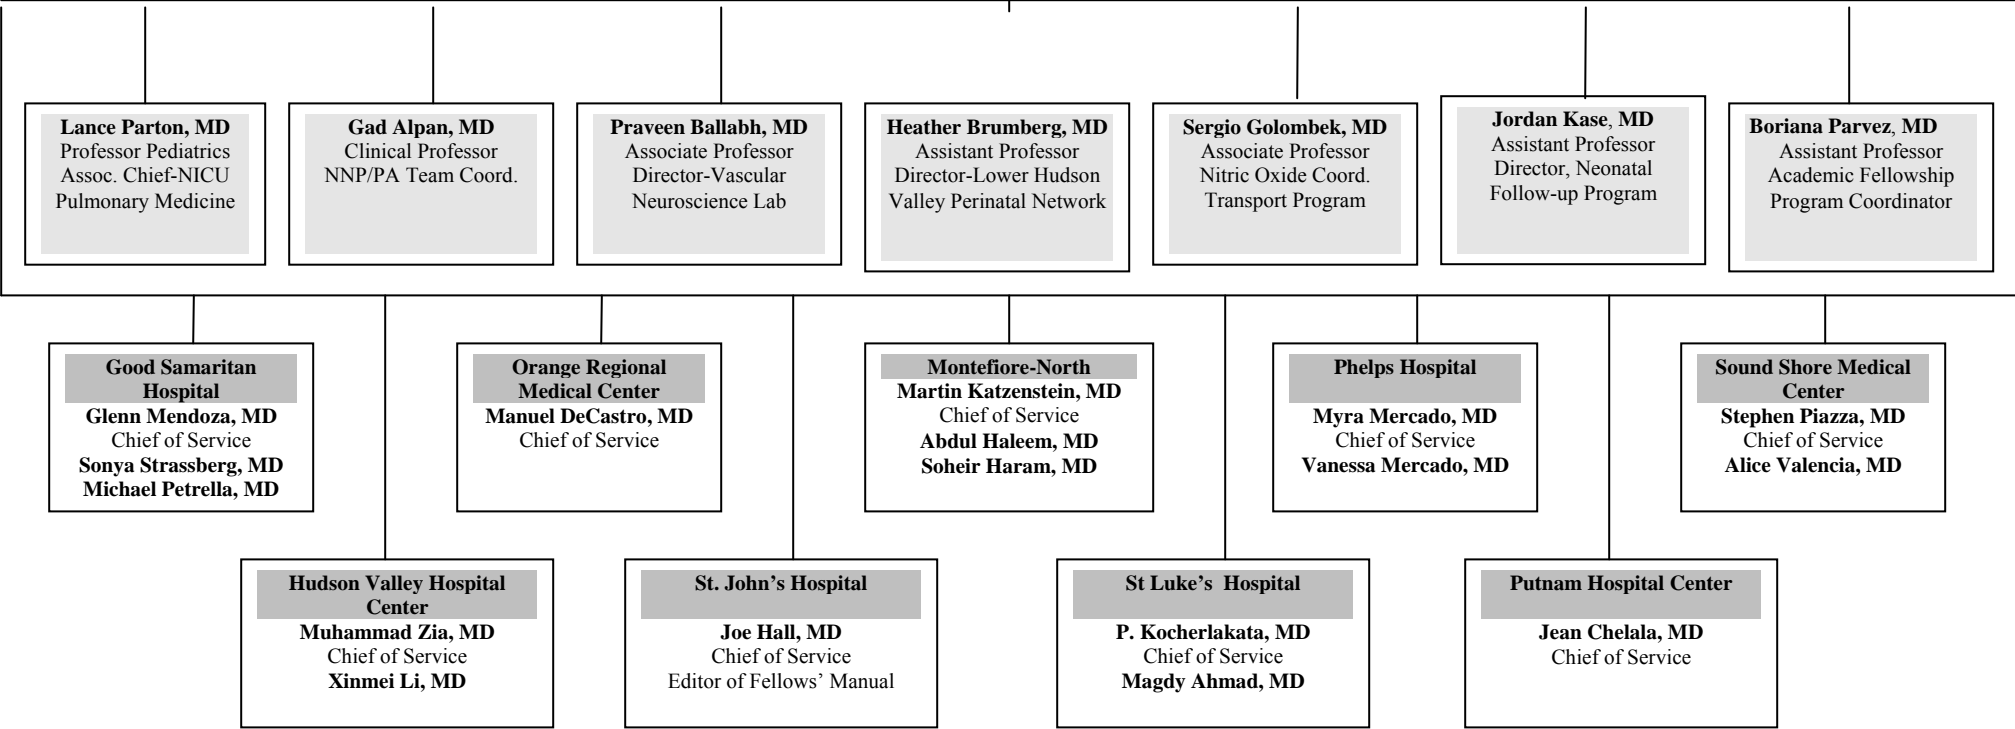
Lance Parton, MD
Professor Pediatrics
Assoc. Chief-NICU
Pulmonary Medicine

Gad Alpan, MD
Clinical Professor
NNP/PA Team Coord.

Praveen Ballabh, MD
Associate Professor
Director-Vascular
Neuroscience Lab

Heather Brumberg, MD
Assistant Professor
Director-Lower Hudson Valley Perinatal Network

Sergio Golombek, MD
Associate Professor
Nitric Oxide Coord.
Transport Program

Jordan Kase, MD
Assistant Professor
Director, Neonatal Follow-up Program

Boriana Parvez, MD
Assistant Professor
Academic Fellowship Program Coordinator

Good Samaritan Hospital
Glenn Mendoza, MD
Chief of Service
Sonya Strassberg, MD
Michael Petrella, MD

Orange Regional Medical Center
Manuel DeCastro, MD
Chief of Service

Montefiore-North
Martin Katzenstein, MD
Chief of Service
Abdul Haleem, MD
Soheir Haram, MD

Phelps Hospital
Myra Mercado, MD
Chief of Service
Vanessa Mercado, MD

Sound Shore Medical Center
Stephen Piazza, MD
Chief of Service
Alice Valencia, MD

Hudson Valley Hospital Center
Muhammad Zia, MD
Chief of Service
Xinmei Li, MD

St. John's Hospital
Joe Hall, MD
Chief of Service
Editor of Fellows' Manual

St Luke's Hospital
P. Kocherlakata, MD
Chief of Service
Magdy Ahmad, MD

Putnam Hospital Center
Jean Chelala, MD
Chief of Service